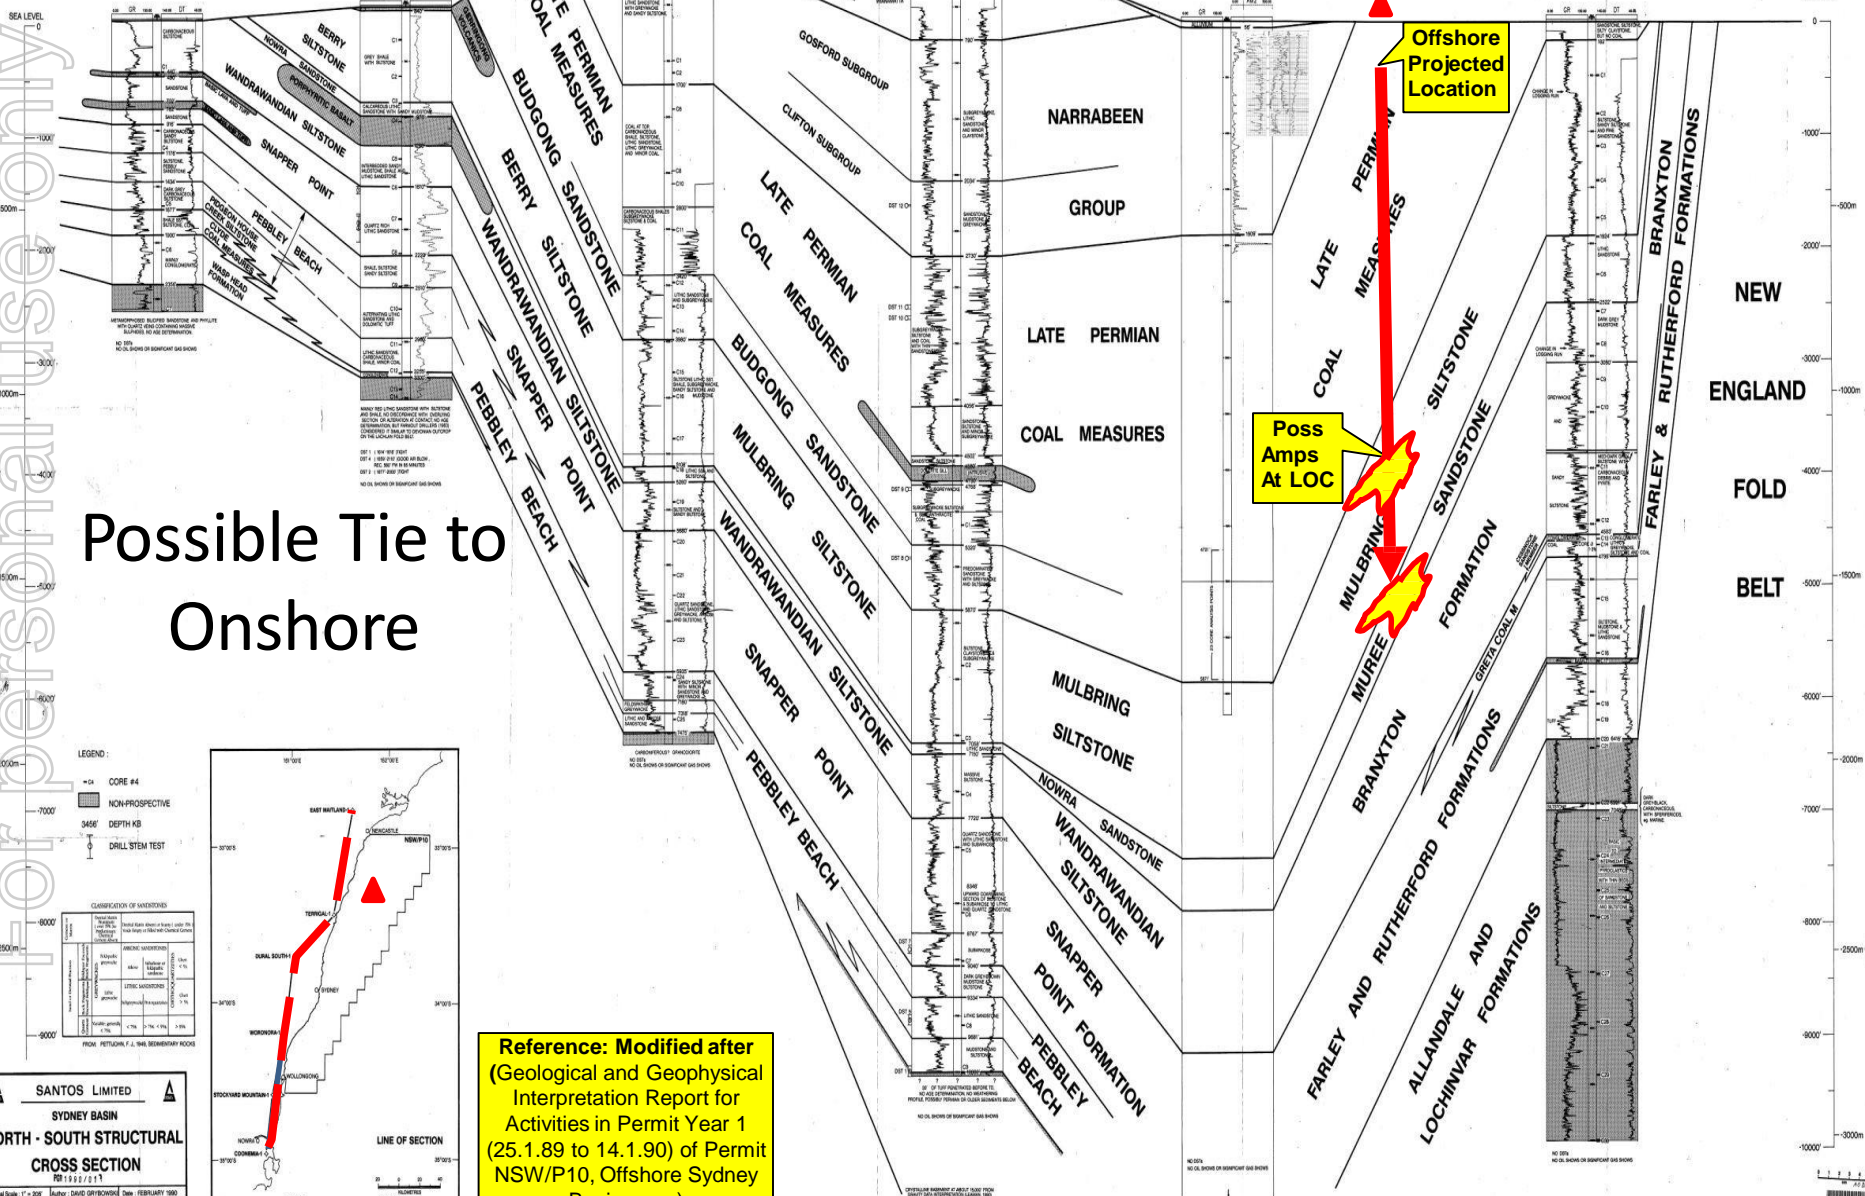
For personal use only

SEA LEVEL

-1000'
-500m
-2000'
-3000'
-1000m
-4000'
-1500m
-5000'
-6000'
-2000m
-7000'
-8000'
-2500m
-9000'

BERRY SILTSTONE
NOWRA SANDSTONE
PORPHYRITIC BASALT
WANDRAWANDIAN SILTSTONE
SNAPPER POINT
PEBBLEY BEACH
PIGEON HOUSE CREEK SILTSTONE
CLYDE COAL MEASURES
WASP HEAD FORMATION

LATE PERMIAN COAL MEASURES
BUDGONG SANDSTONE
BERRY SILTSTONE
WANDRAWANDIAN SILTSTONE
SNAPPER POINT
PEBBLEY BEACH

GOSFORD SUBGROUP
CLIFTON SUBGROUP
LATE PERMIAN COAL MEASURES
BUDGONG SANDSTONE
MULBRING SILTSTONE
WANDRAWANDIAN SILTSTONE
SNAPPER POINT
PEBBLEY BEACH

NARRABEEN GROUP
LATE PERMIAN COAL MEASURES
MULBRING SILTSTONE
NOWRA SANDSTONE
WANDRAWANDIAN SILTSTONE
SNAPPER POINT FORMATION
PEBBLEY BEACH

Offshore Projected Location

LATE PERMIAN COAL MEASURES
Poss Amps At LOC
MULBRING SILTSTONE
MUREE SANDSTONE
BRANXTON FORMATION
GRETA COAL M
FARLEY AND RUTHERFORD FORMATIONS
ALLANDALE AND LOCHINVAR FORMATIONS

BRANXTON FORMATIONS
FARLEY & RUTHERFORD

NEW ENGLAND FOLD BELT

0
-1000'
-500m
-2000'
-3000'
-1000m
-4000'
-1500m
-5000'
-6000'
-2000m
-7000'
-8000'
-2500m
-9000'
-3000m
-10000'

Possible Tie to Onshore

LEGEND:
C4 CORE #4
NON-PROSPECTIVE
3456' DEPTH KB
DRILL STEM TEST

CLASSIFICATION OF SANDSTONES

FROM: PETTIJOHN, F.J. 1949, SEDIMENTARY ROCKS

SANTOS LIMITED
SYDNEY BASIN
ORTH - SOUTH STRUCTURAL CROSS SECTION

EAST MAITLAND-1
NEWCASTLE
NSW/P10
TERRIGAL-1
DURAL SOUTH-1
SYDNEY
WORONORA-1
WOLLONGONG
STOCKYARD MOUNTAIN-1
NOWRA
COONEMIA-1
LINE OF SECTION
KILOMETRES

Reference: Modified after (Geological and Geophysical Interpretation Report for Activities in Permit Year 1 (25.1.89 to 14.1.90) of Permit NSW/P10, Offshore Sydney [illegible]